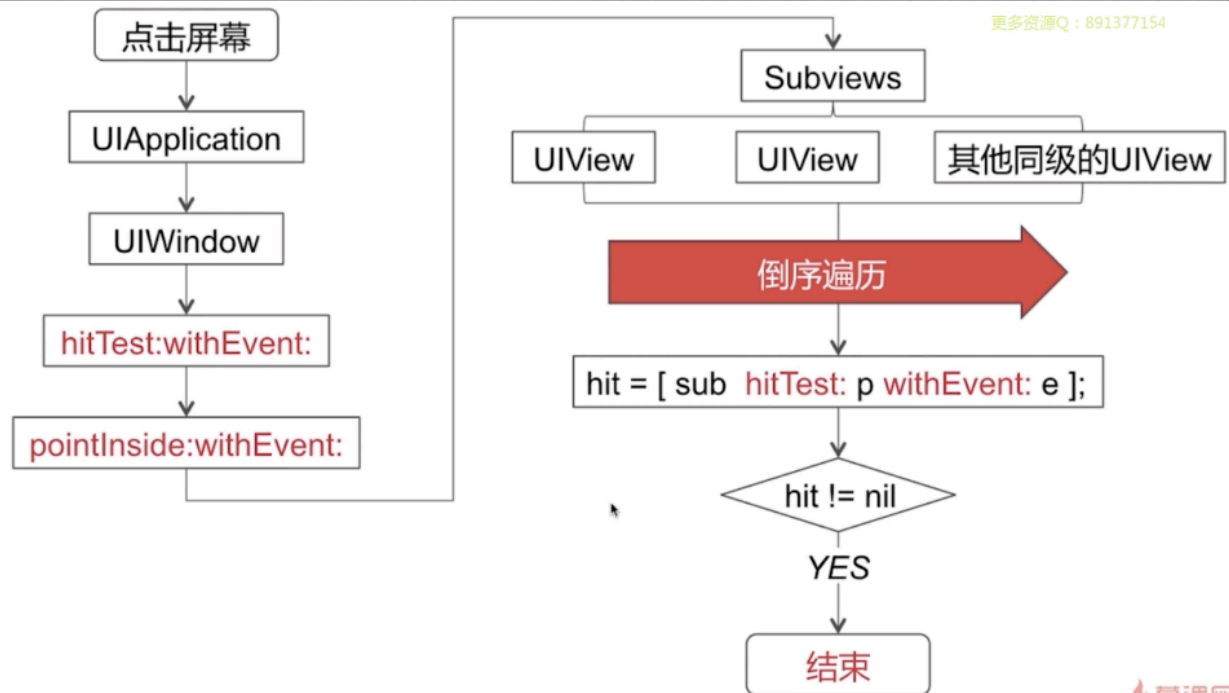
更多资源Q：891377154

点击屏幕

UIApplication

UIWindow

hitTest:withEvent:

pointInside:withEvent:

Subviews

UIView

UIView

其他同级的UIView

倒序遍历

hit = [ sub hitTest: p withEvent: e ];

hit != nil

YES

结束

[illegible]